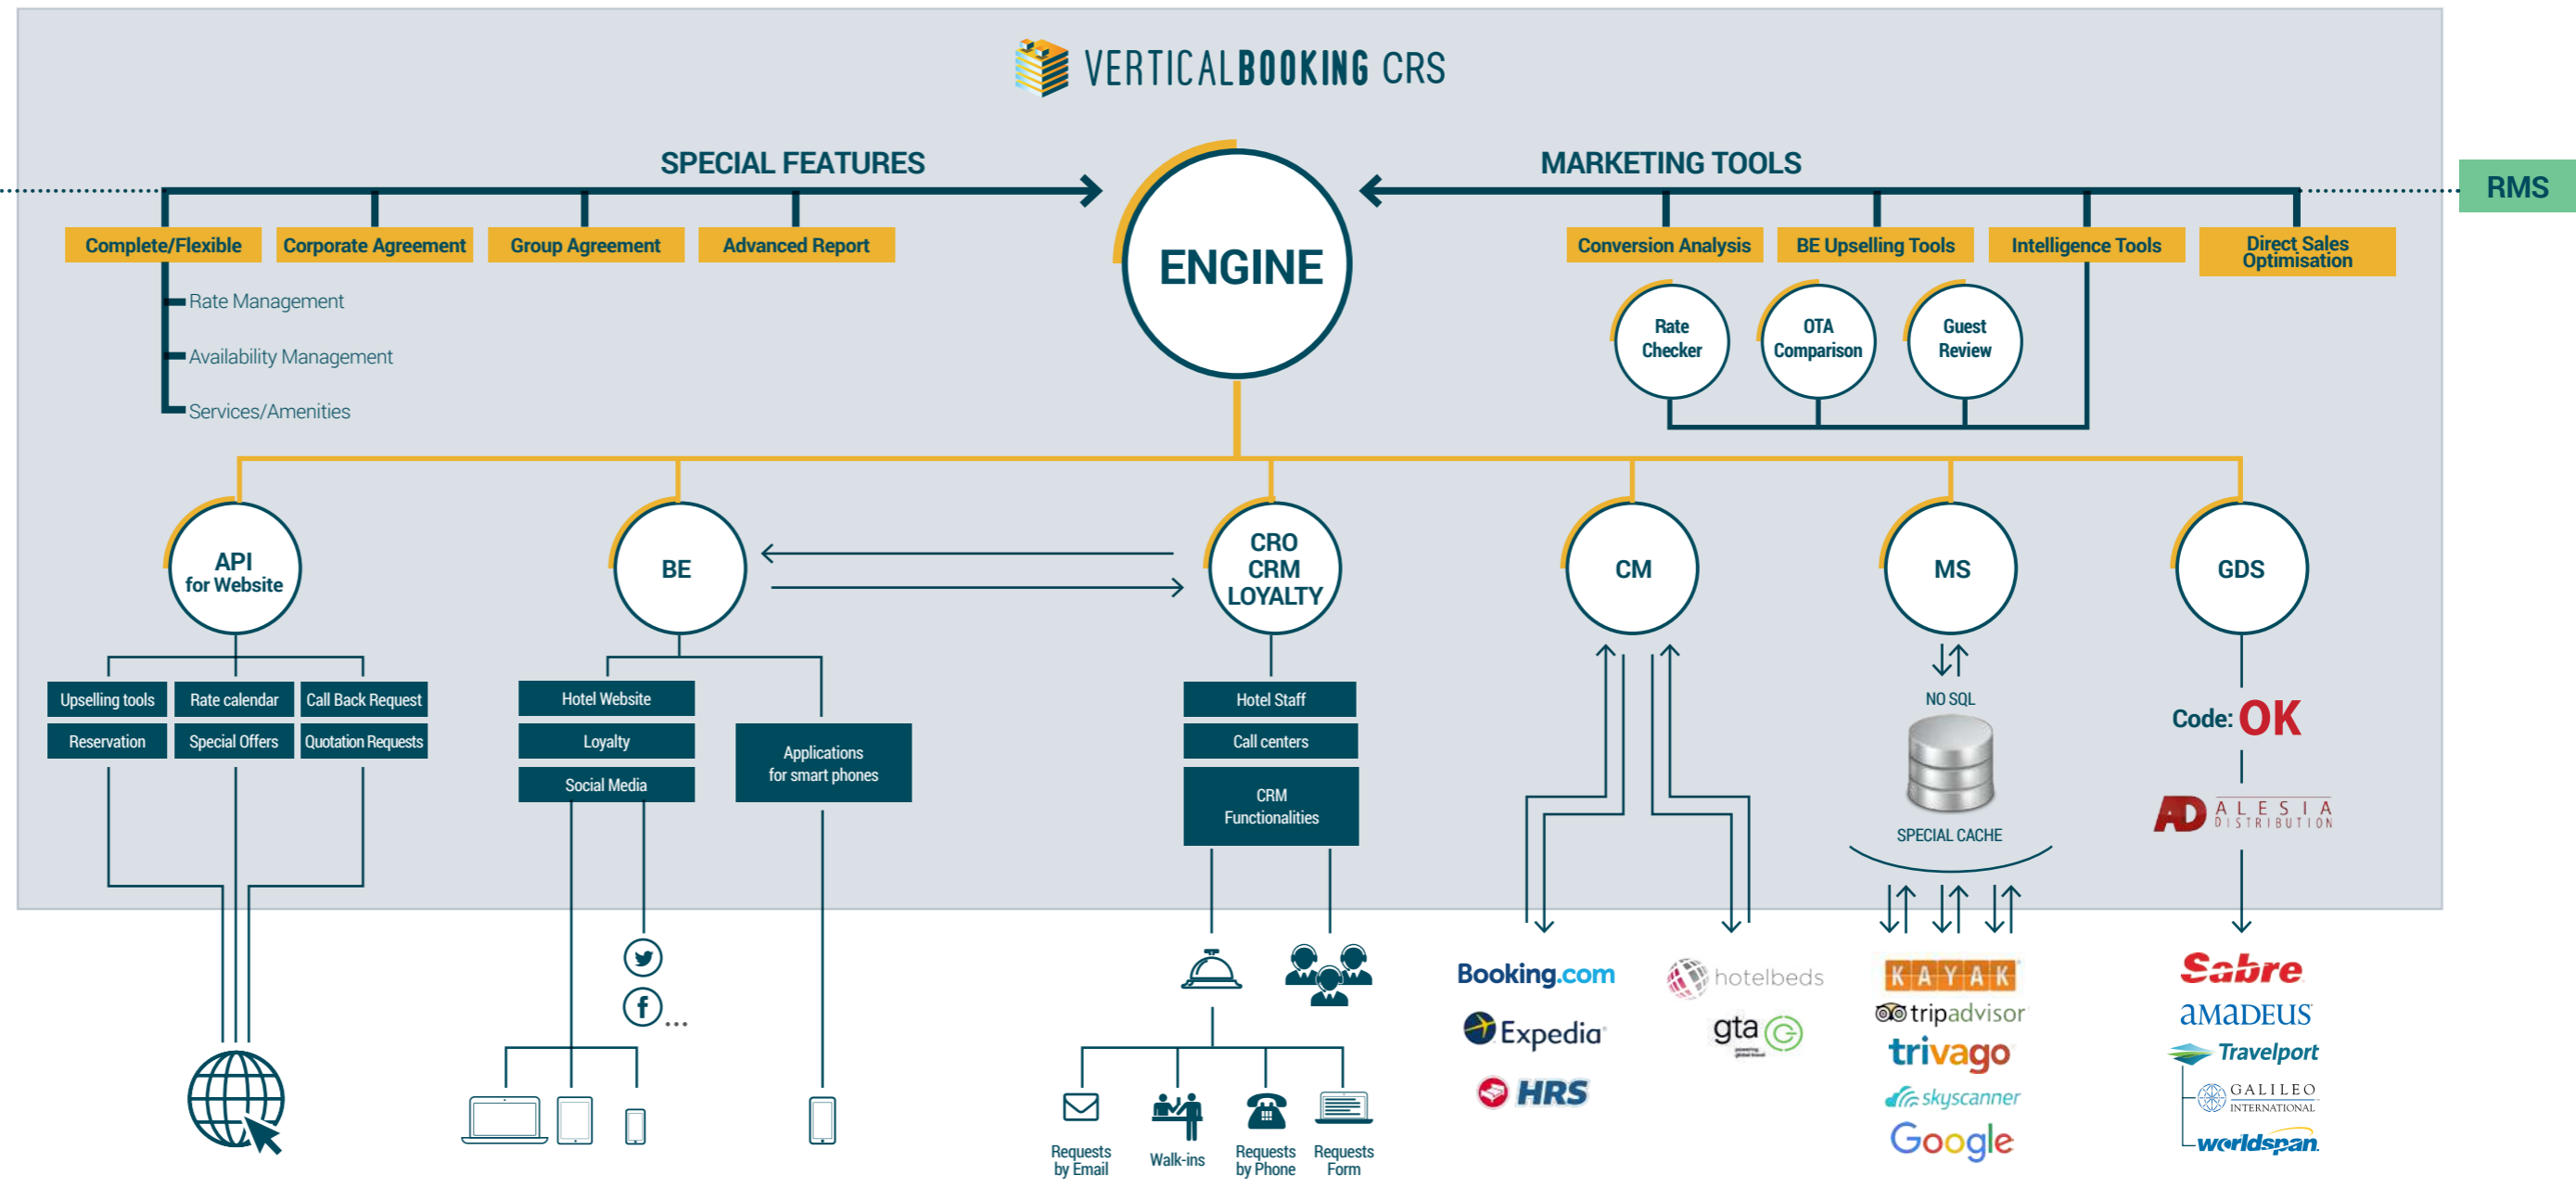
VERTICALBOOKING CRS

SPECIAL FEATURES

MARKETING TOOLS

RMS

Complete/Flexible
Corporate Agreement
Group Agreement
Advanced Report

Rate Management
Availability Management
Services/Amenities

ENGINE

Conversion Analysis
BE Upselling Tools
Intelligence Tools
Direct Sales Optimisation

Rate Checker
OTA Comparison
Guest Review

API for Website
BE
CRO CRM LOYALTY
CM
MS
GDS

Upselling tools
Rate calendar
Call Back Request
Reservation
Special Offers
Quotation Requests

Hotel Website
Loyalty
Social Media
Applications for smart phones

Hotel Staff
Call centers
CRM Functionalities

NO SQL
SPECIAL CACHE

Code: OK

AD ALESIA DISTRIBUTION

...

Requests by Email
Walk-ins
Requests by Phone
Requests Form

Booking.com
Expedia
HRS
hotelbeds
gta

KAYAK
tripadvisor
trivago
skyscanner
Google

Sabre
amadeus
Travelport
GALILEO INTERNATIONAL
worldspan